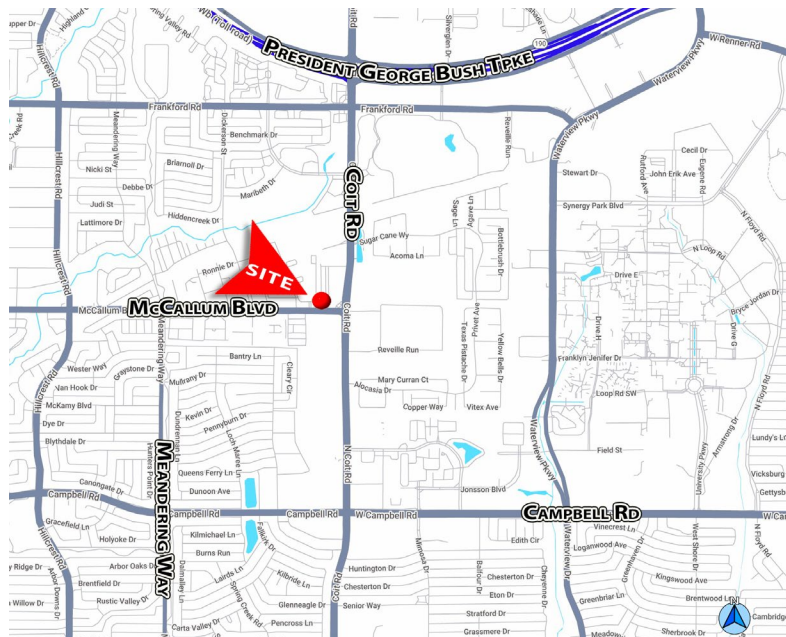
President George Bush Tpke
W Renner Rd
Frankford Rd
Frankford Rd
Coit Rd
Waterview Pkwy
Meandering Way
Benchmark Dr
Briarnoll Dr
Nicki St
Debbe Dr
Maribeth Dr
Judi St
Lattimore Dr
Hiddencreek Dr
Hillcrest Rd
Sugar Cane Wy
Acoma Ln
Ronnie Dr
SITE
McCallum Blvd
Sage Ln
Bottlebrush Dr
Reveille Run
Cecil Dr
John Erik Ave
Stewart Dr
Synergy Park Blvd
N Loop Rd
Drive E
Bryce Jordan Dr
Drive G
Drive H
Franklyn Jenifer Dr
Loop Rd SW
Western Way
Greystone Dr
Bantry Ln
Mulrany Dr
Cleary Cir
Reveille Run
Mary Curran Ct
Alocasia Dr
Texas Pistache Dr
Yellow Bells Dr
Copper Way
Vitex Ave
Nan Hook Dr
McKamy Blvd
Kevin Dr
Pennyburn Dr
Dye Dr
Blythdale Dr
Queens Ferry Ln
Canongate Dr
Dunoon Ave
Field St
Lundy's Ln
Vicksburg
Gettysburg
Armstrong Dr
University Pkwy
N Floyd Rd
Jonsson Blvd
Campbell Rd
Campbell Rd
Campbell Rd
W Campbell Rd
Campbell Rd
W Ca
Gracefield Ln
Holyoke Dr
Kilmichael Ln
Burns Run
Falkirk Dr
Arbor Oaks Dr
Brentfield Dr
Rustic Valley Dr
Lairds Ln
Dalmalley Ln
Kilbride Ln
Spring Creek Rd
Glenneagle Dr
Huntington Dr
Chesterton Dr
Senior Way
Carta Valley Dr
Pencross Ln
N Coit Rd
Edith Cir
Chesterton Dr
Eton Dr
Stratford Dr
Grassmere Dr
Balfour Dr
Mimosa Dr
Cheyenne Dr
Waterview Pkwy
Vinecrest Ln
Logenwood Ave
Kingswood Ave
Greenbriar Ln
Brentwood Ln
Sherbrook Dr
Meadow
West Shore Dr
Greenhaven Dr
Cambridge
Hunters Point Dr
Dundermill Dr
Willow Dr
Ridge Dr
Arbor Downs Dr
Highland
Meandering Way
Rutford Ave
Eugene Rd
Sikes Dr
Dickerson St